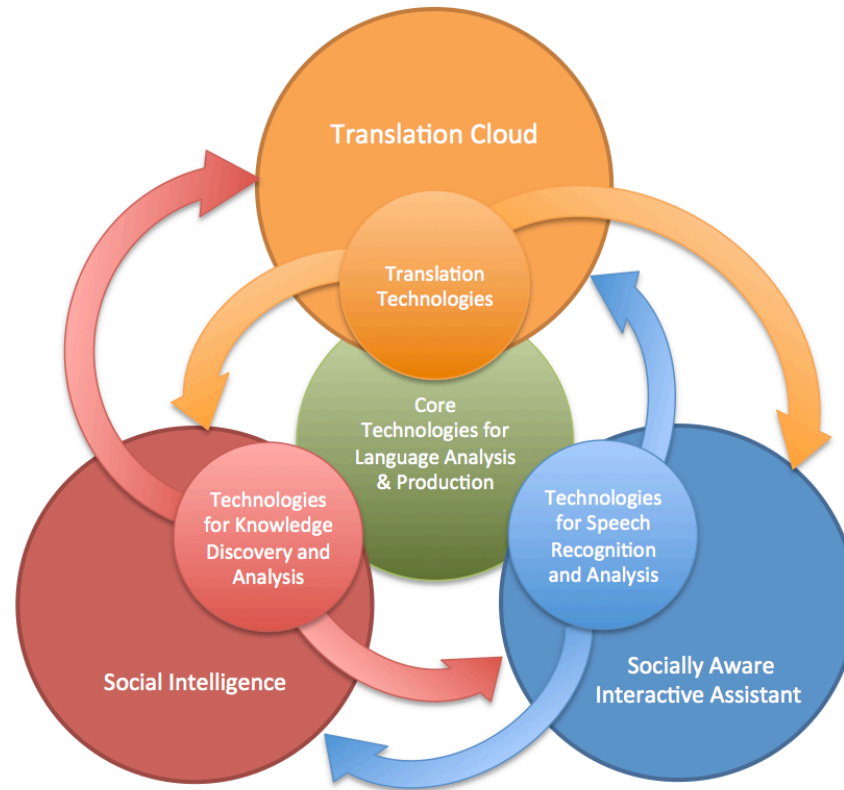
Translation Cloud

Translation Technologies

Core Technologies for Language Analysis & Production

Technologies for Knowledge Discovery and Analysis

Technologies for Speech Recognition and Analysis

Social Intelligence

Socially Aware Interactive Assistant